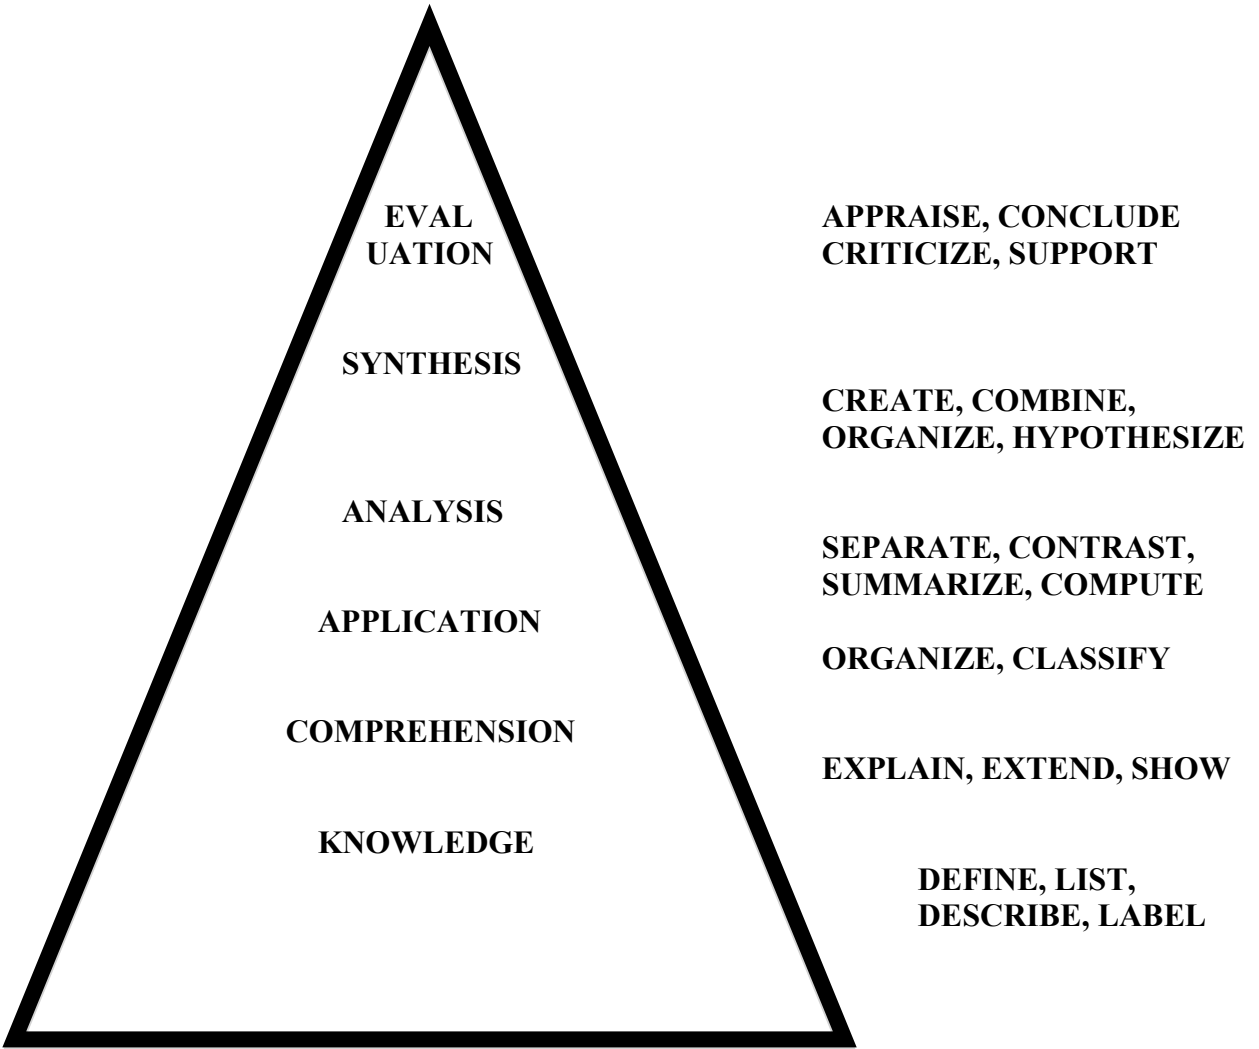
EVAL
UATION

APPRAISE, CONCLUDE
CRITICIZE, SUPPORT

SYNTHESIS

CREATE, COMBINE,
ORGANIZE, HYPOTHESIZE

ANALYSIS

SEPARATE, CONTRAST,
SUMMARIZE, COMPUTE

APPLICATION

ORGANIZE, CLASSIFY

COMPREHENSION

EXPLAIN, EXTEND, SHOW

KNOWLEDGE

DEFINE, LIST,
DESCRIBE, LABEL